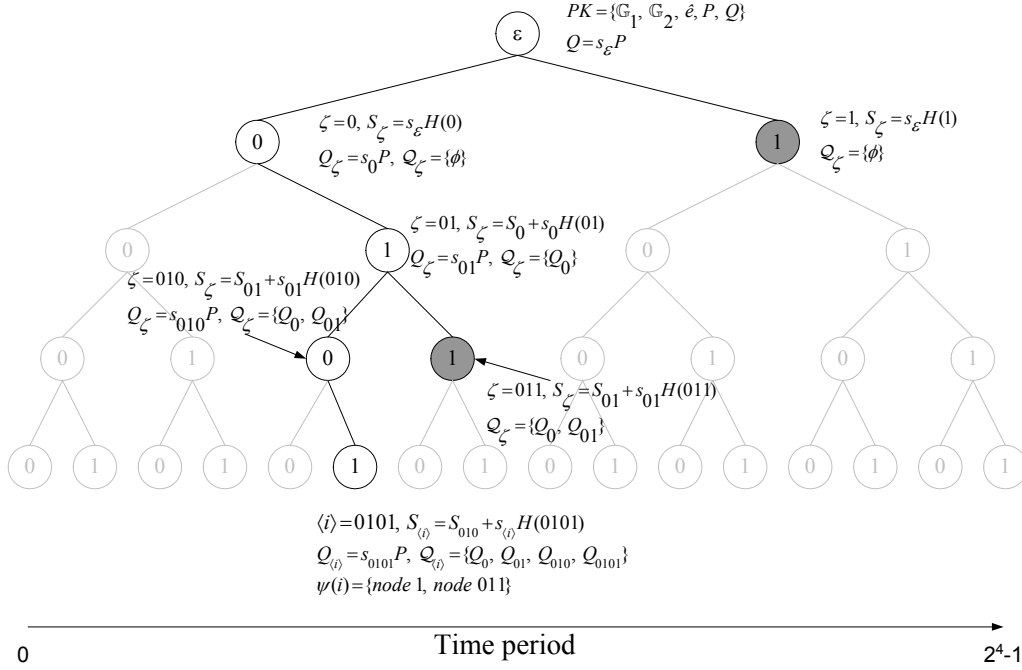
$PK=\{\mathbb{G}_1, \mathbb{G}_2, \hat{e}, P, Q\}$
$Q=s_\varepsilon P$

ε

0

$\zeta=0,\ S_\zeta=s_\varepsilon H(0)$
$Q_\zeta=s_0P,\ \mathcal{Q}_\zeta=\{\phi\}$

1

$\zeta=1,\ S_\zeta=s_\varepsilon H(1)$
$\mathcal{Q}_\zeta=\{\phi\}$

$\zeta=01,\ S_\zeta=S_0+s_0H(01)$
$Q_\zeta=s_{01}P,\ \mathcal{Q}_\zeta=\{Q_0\}$

0 1 0 1

$\zeta=010,\ S_\zeta=S_{01}+s_{01}H(010)$
$Q_\zeta=s_{010}P,\ \mathcal{Q}_\zeta=\{Q_0, Q_{01}\}$

0 1 0 1 0 1 0 1

$\zeta=011,\ S_\zeta=S_{01}+s_{01}H(011)$
$\mathcal{Q}_\zeta=\{Q_0, Q_{01}\}$

0 1 0 1 0 1 0 1 0 1 0 1 0 1 0 1

$\langle i\rangle=0101,\ S_{\langle i\rangle}=S_{010}+s_{\langle i\rangle}H(0101)$
$Q_{\langle i\rangle}=s_{0101}P,\ \mathcal{Q}_{\langle i\rangle}=\{Q_0, Q_{01}, Q_{010}, Q_{0101}\}$
$\psi(i)=\{node\ 1,\ node\ 011\}$

0
Time period
$2^4$-1